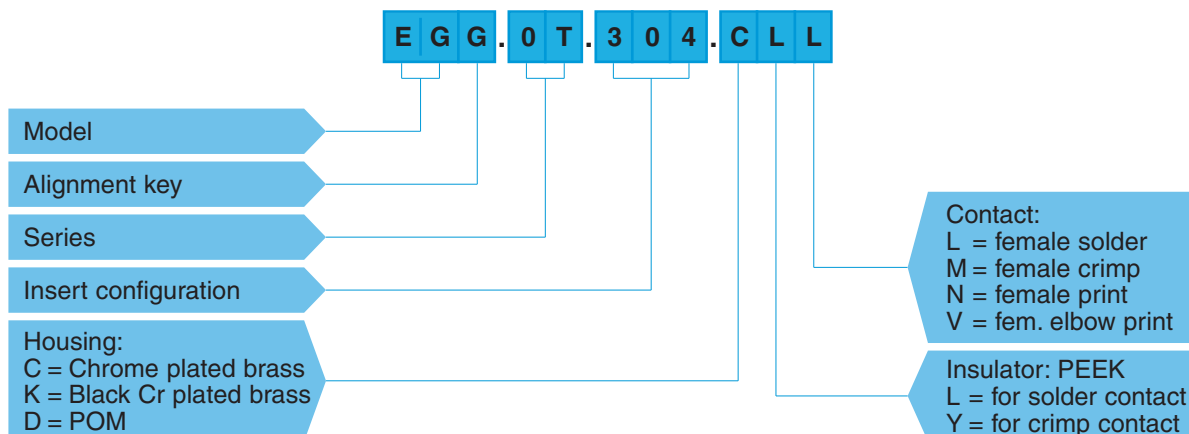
E G G . 0 T . 3 0 4 . C L L

Model

Alignment key

Series

Insert configuration

Housing:
C = Chrome plated brass
K = Black Cr plated brass
D = POM

Contact:
L = female solder
M = female crimp
N = female print
V = fem. elbow print

Insulator: PEEK
L = for solder contact
Y = for crimp contact